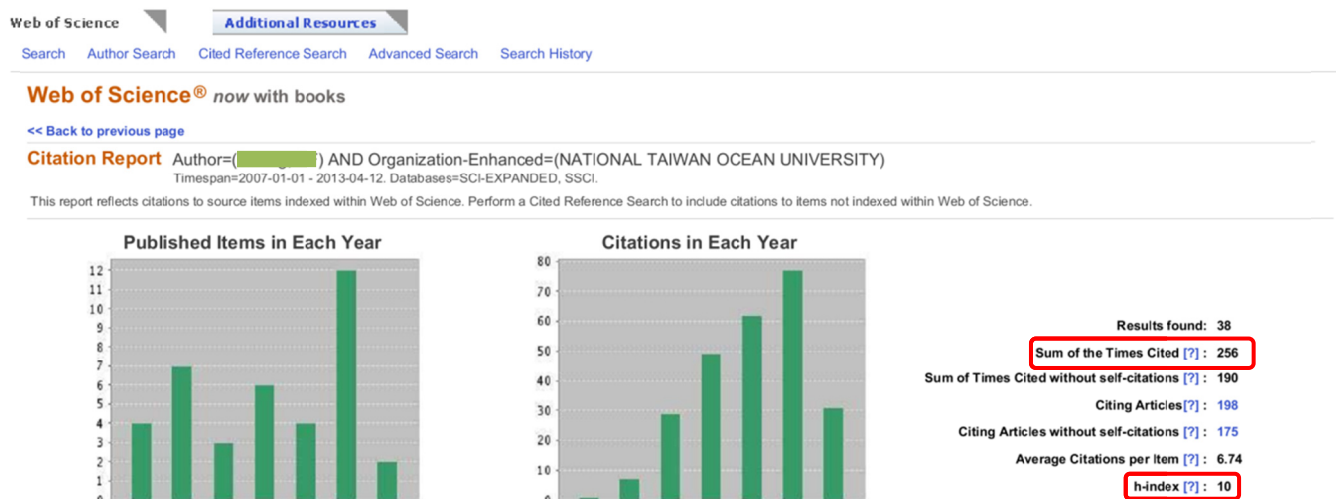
Web of Science
Additional Resources

Search Author Search Cited Reference Search Advanced Search Search History

Web of Science® now with books

<< Back to previous page

Citation Report Author=([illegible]) AND Organization-Enhanced=(NATIONAL TAIWAN OCEAN UNIVERSITY)
Timespan=2007-01-01 - 2013-04-12. Databases=SCI-EXPANDED, SSCI.

This report reflects citations to source items indexed within Web of Science. Perform a Cited Reference Search to include citations to items not indexed within Web of Science.

Published Items in Each Year

12
11
10
9
8
7
6
5
4
3
2
1
0

Citations in Each Year

80
70
60
50
40
30
20
10
0

Results found: 38
Sum of the Times Cited [?] : 256
Sum of Times Cited without self-citations [?] : 190
Citing Articles[?] : 198
Citing Articles without self-citations [?] : 175
Average Citations per Item [?] : 6.74
h-index [?] : 10